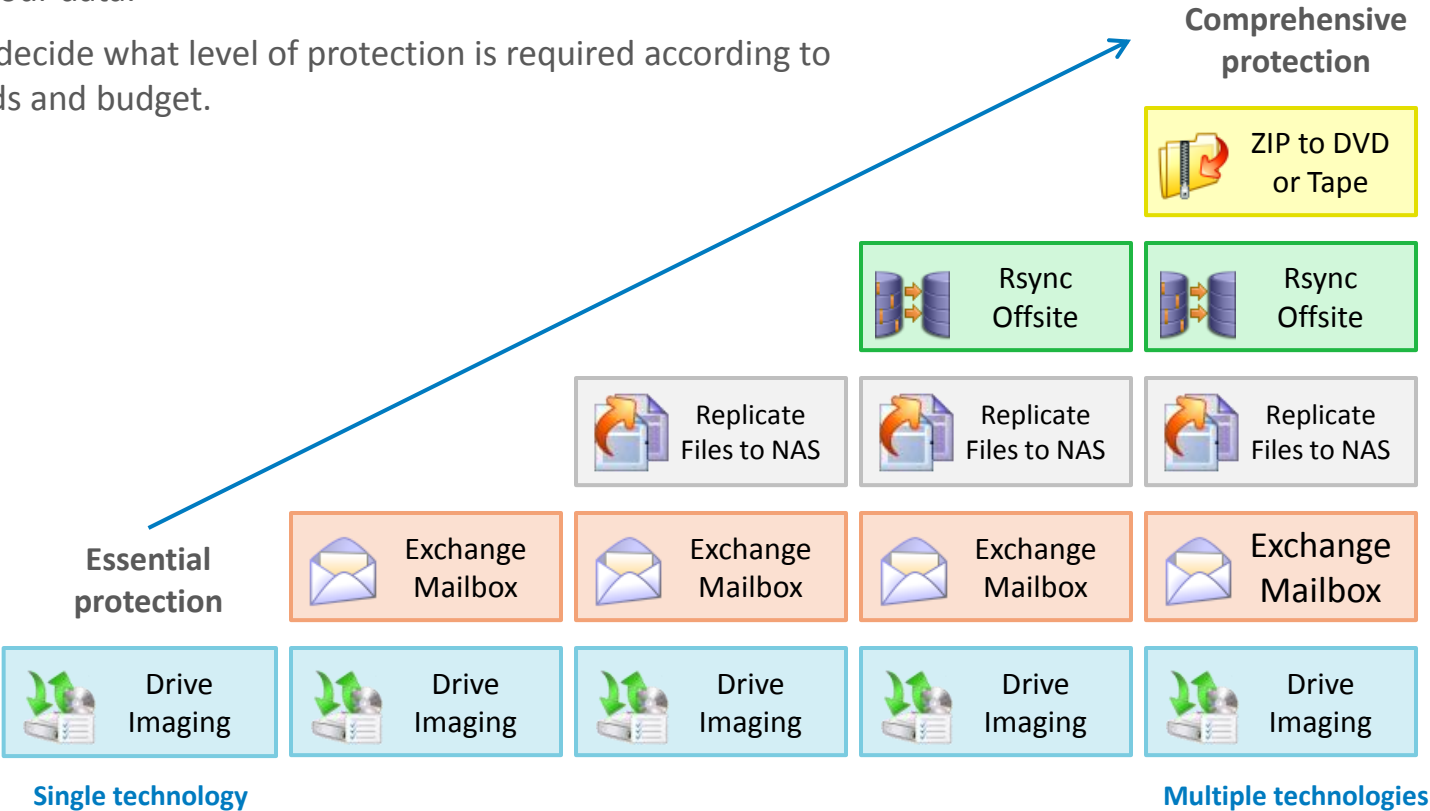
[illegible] data.

decide what level of protection is required according to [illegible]ds and budget.

Comprehensive protection

ZIP to DVD or Tape

Rsync Offsite

Rsync Offsite

Replicate Files to NAS

Replicate Files to NAS

Replicate Files to NAS

Essential protection

Exchange Mailbox

Exchange Mailbox

Exchange Mailbox

Exchange Mailbox

Drive Imaging

Drive Imaging

Drive Imaging

Drive Imaging

Drive Imaging

Single technology

Multiple technologies